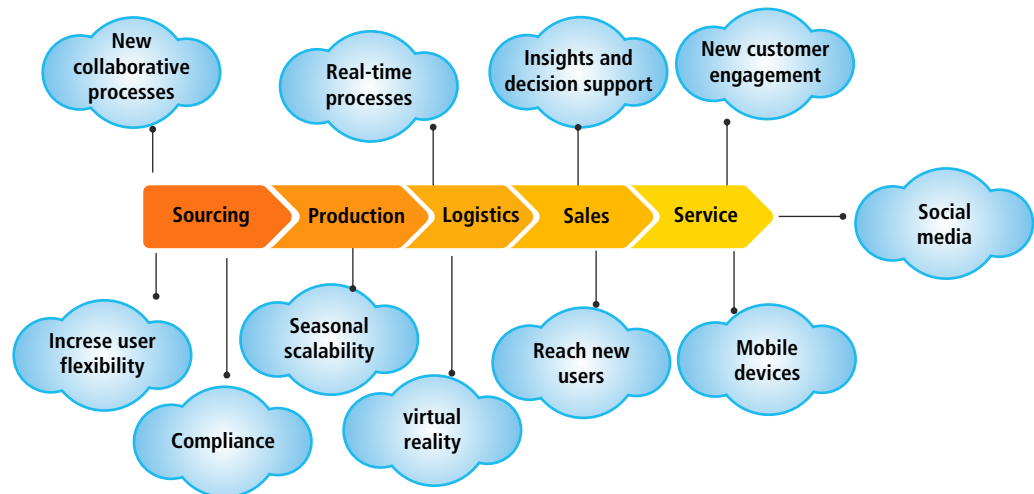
New collaborative processes

Real-time processes

Insights and decision support

New customer engagement

Sourcing

Production

Logistics

Sales

Service

Social media

Increse user flexibility

Compliance

Seasonal scalability

virtual reality

Reach new users

Mobile devices